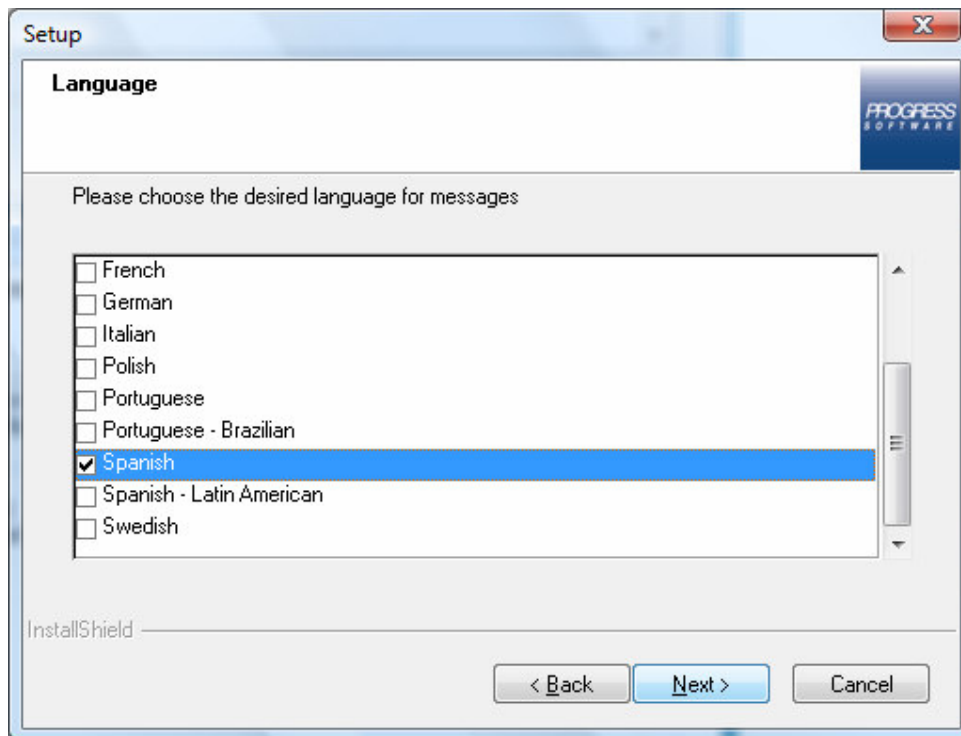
Setup

Language

PROGRESS SOFTWARE

Please choose the desired language for messages

French
German
Italian
Polish
Portuguese
Portuguese - Brazilian
Spanish
Spanish - Latin American
Swedish

InstallShield

< Back
Next >
Cancel